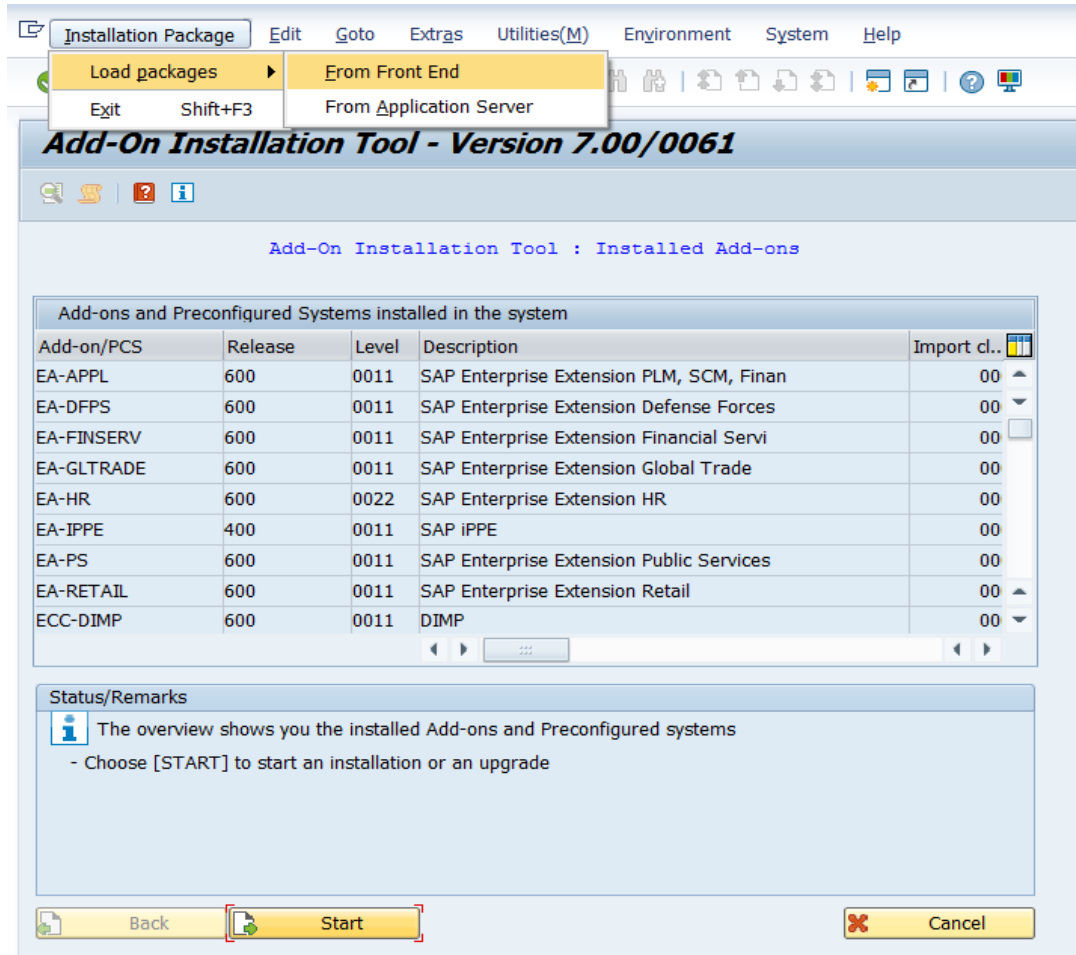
Installation Package Edit Goto Extras Utilities(M) Environment System Help

Load packages
Exit Shift+F3

From Front End
From Application Server

Add-On Installation Tool - Version 7.00/0061

Add-On Installation Tool : Installed Add-ons

Add-ons and Preconfigured Systems installed in the system

| Add-on/PCS | Release | Level | Description | Import cl.. |
|---|---|---|---|---|
| EA-APPL | 600 | 0011 | SAP Enterprise Extension PLM, SCM, Finan | 00 |
| EA-DFPS | 600 | 0011 | SAP Enterprise Extension Defense Forces | 00 |
| EA-FINSERV | 600 | 0011 | SAP Enterprise Extension Financial Servi | 00 |
| EA-GLTRADE | 600 | 0011 | SAP Enterprise Extension Global Trade | 00 |
| EA-HR | 600 | 0022 | SAP Enterprise Extension HR | 00 |
| EA-IPPE | 400 | 0011 | SAP iPPE | 00 |
| EA-PS | 600 | 0011 | SAP Enterprise Extension Public Services | 00 |
| EA-RETAIL | 600 | 0011 | SAP Enterprise Extension Retail | 00 |
| ECC-DIMP | 600 | 0011 | DIMP | 00 |

Status/Remarks
The overview shows you the installed Add-ons and Preconfigured systems
- Choose [START] to start an installation or an upgrade

Back
Start
Cancel